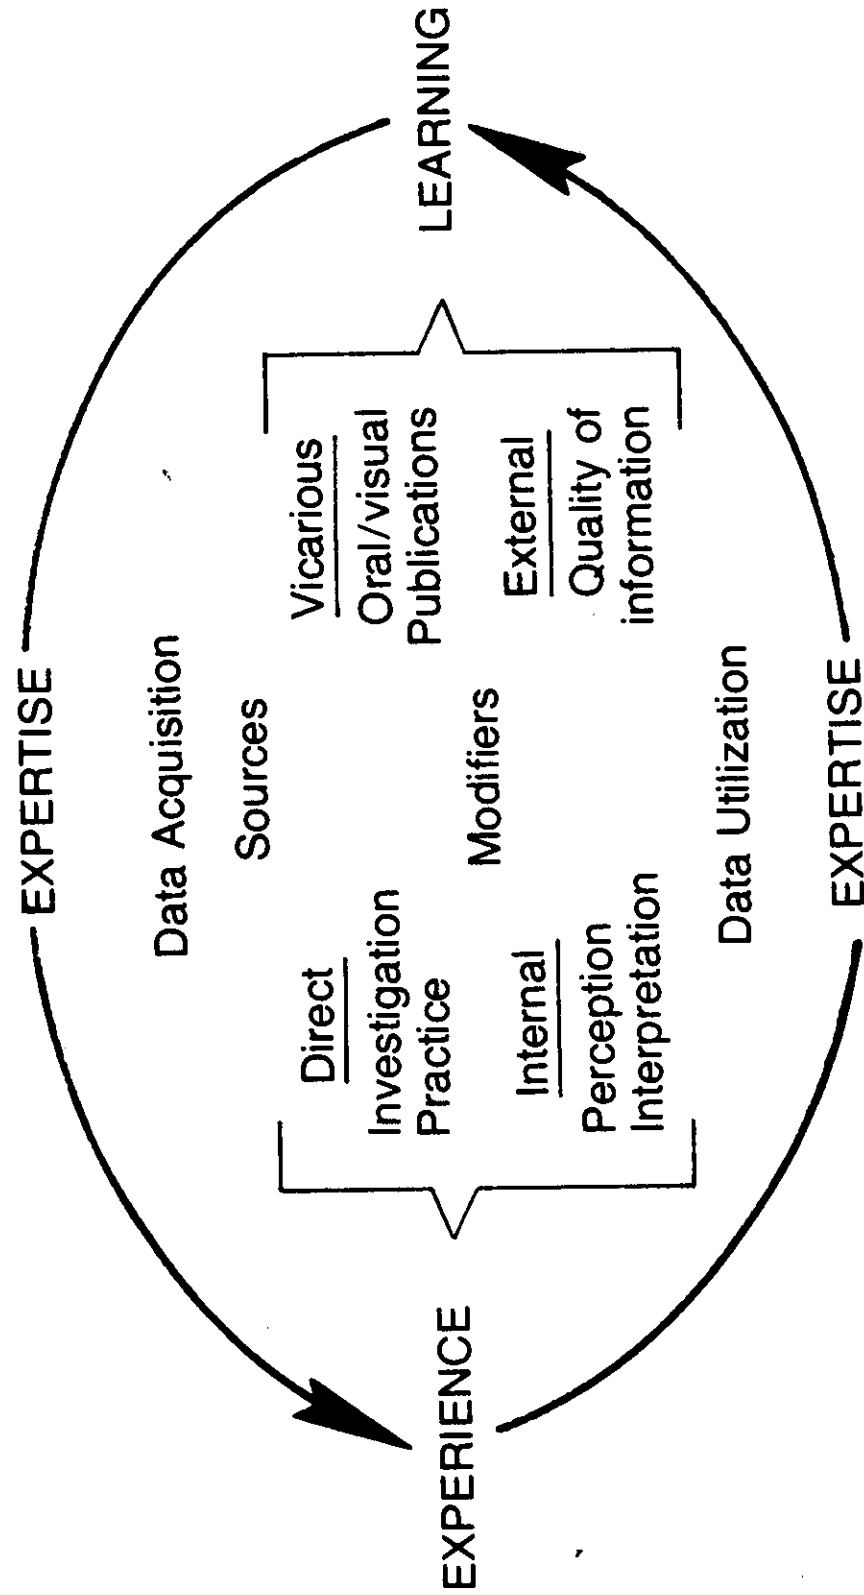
EXPERTISE

Data Acquisition

Sources

Direct
Investigation
Practice

Vicarious
Oral/visual
Publications

Modifiers

Internal
Perception
Interpretation

External
Quality of
information

Data Utilization

EXPERTISE

EXPERIENCE

LEARNING